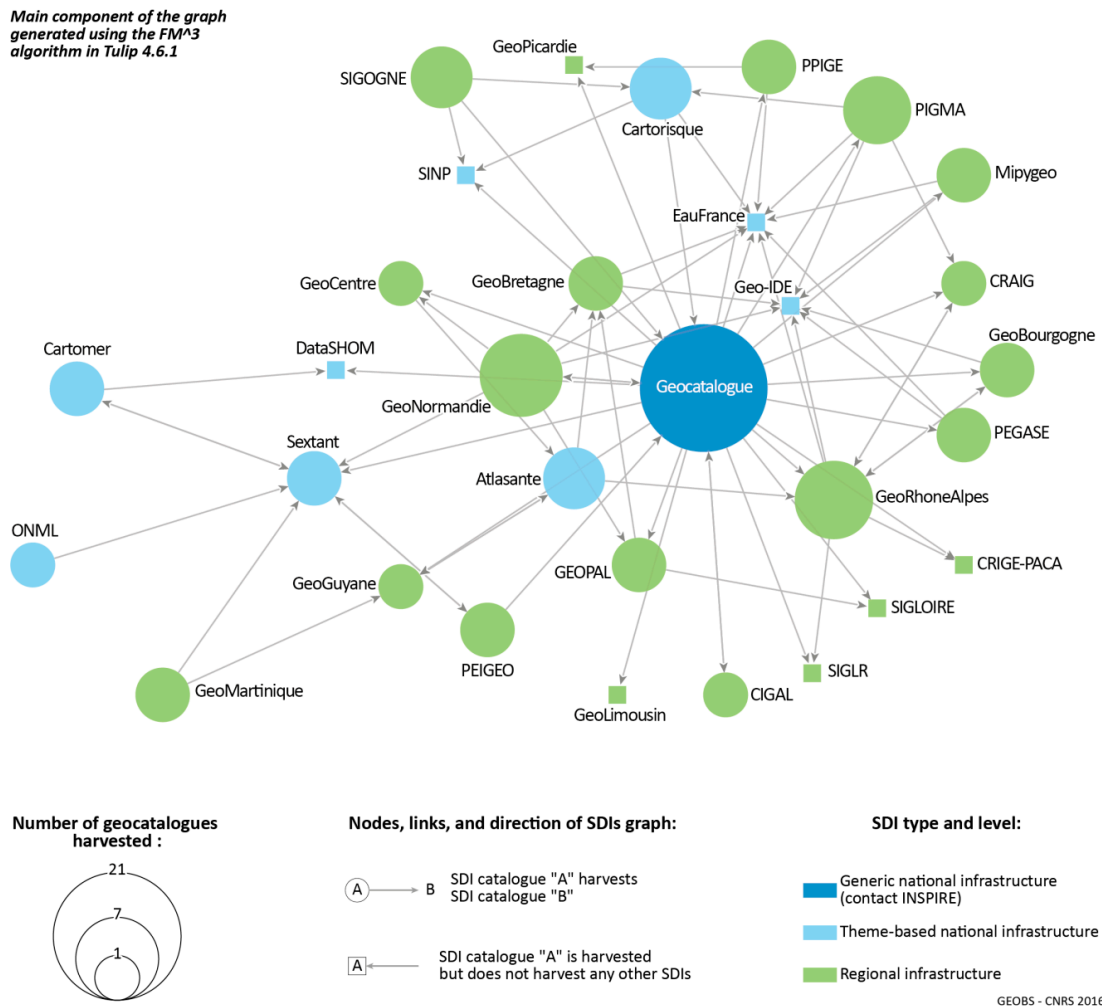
Main component of the graph generated using the FM^3 algorithm in Tulip 4.6.1

GeoPicardie
PPIGE
SIGOGNE
Cartorisque
PIGMA
SINP
Mipygeo
EauFrance
GeoCentre
GeoBretagne
Geo-IDE
CRAIG
Cartomer
DataSHOM
GeoBourgogne
Geocatalogue
GeoNormandie
PEGASE
Sextant
Atlasante
GeoRhoneAlpes
ONML
CRIGE-PACA
GeoGuyane
GEOPAL
SIGLOIRE
PEIGEO
GeoMartinique
SIGLR
CIGAL
GeoLimousin

Number of geocatalogues harvested :
21
7
1

Nodes, links, and direction of SDIs graph:
A B SDI catalogue "A" harvests SDI catalogue "B"
A SDI catalogue "A" is harvested but does not harvest any other SDIs

SDI type and level:
Generic national infrastructure (contact INSPIRE)
Theme-based national infrastructure
Regional infrastructure

GEOBS - CNRS 2016